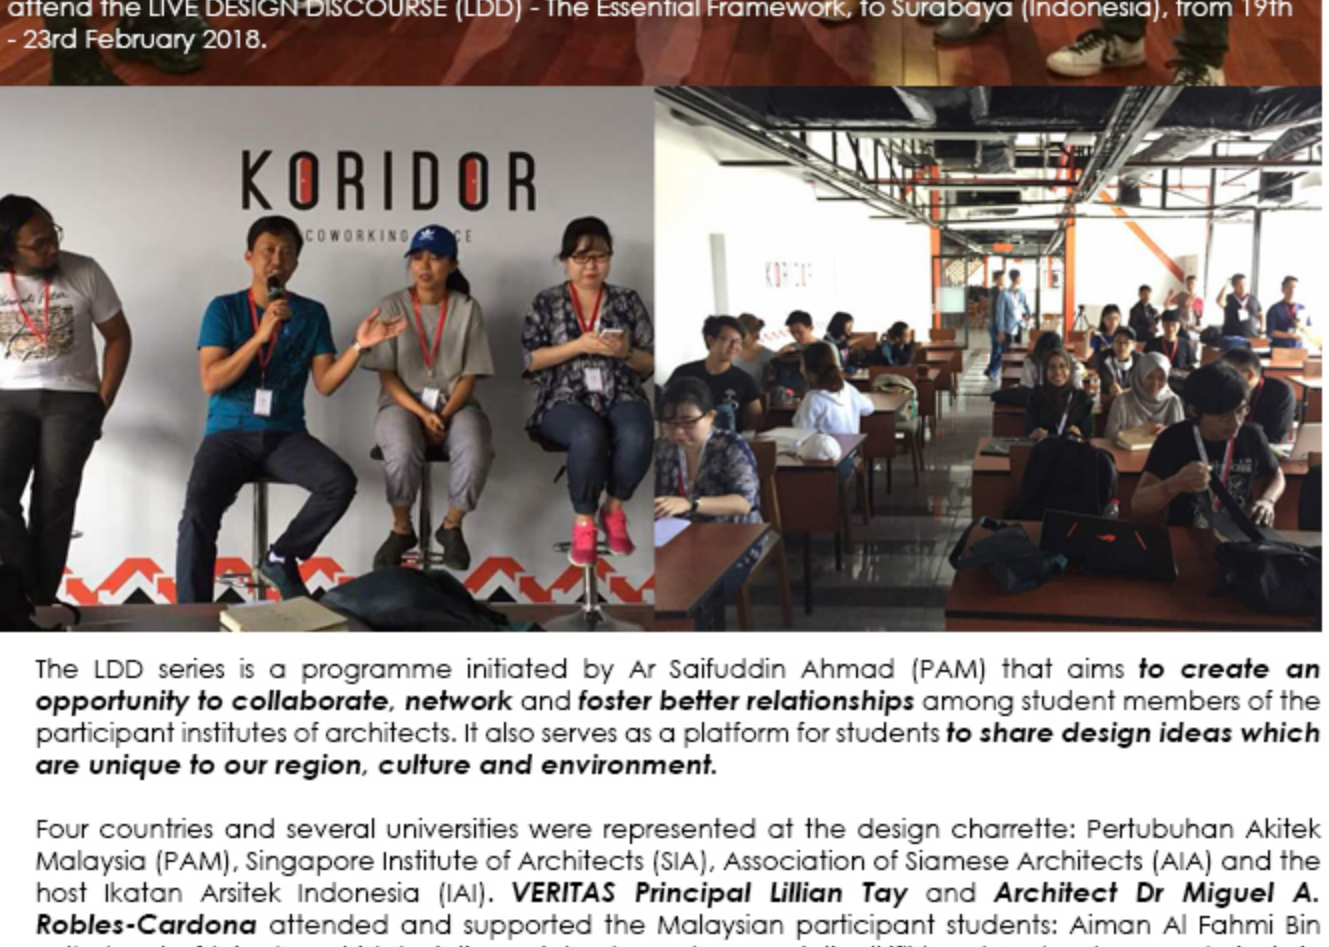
attend the LIVE DESIGN DISCOURSE (LDD) - The Essential Framework, to Surabaya (Indonesia), from 19th - 23rd February 2018.

KORIDOR

COWORKING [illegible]CE

The LDD series is a programme initiated by Ar Saifuddin Ahmad (PAM) that aims ***to create an opportunity to collaborate, network*** and ***foster better relationships*** among student members of the participant institutes of architects. It also serves as a platform for students ***to share design ideas which are unique to our region, culture and environment.***

Four countries and several universities were represented at the design charrette: Pertubuhan Akitek Malaysia (PAM), Singapore Institute of Architects (SIA), Association of Siamese Architects (AIA) and the host Ikatan Arsitek Indonesia (IAI). ***VERITAS Principal Lillian Tay*** and ***Architect Dr Miguel A. Robles-Cardona*** attended and supported the Malaysian participant students: Aiman Al Fahmi Bin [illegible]